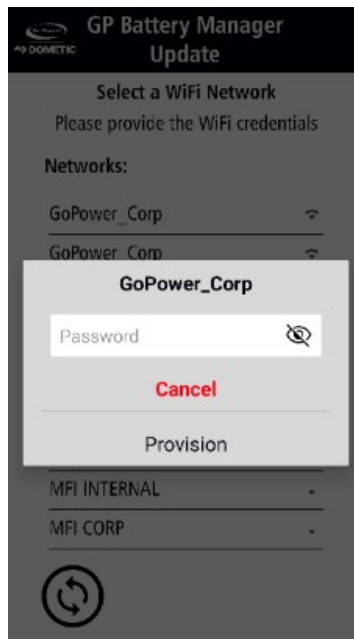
DOMETIC

GP Battery Manager Update

Select a WiFi Network

Please provide the WiFi credentials

Networks:

GoPower_Corp

GoPower_Corp

GoPower_Corp

Password

Cancel

Provision

MFI INTERNAL

MFI CORP